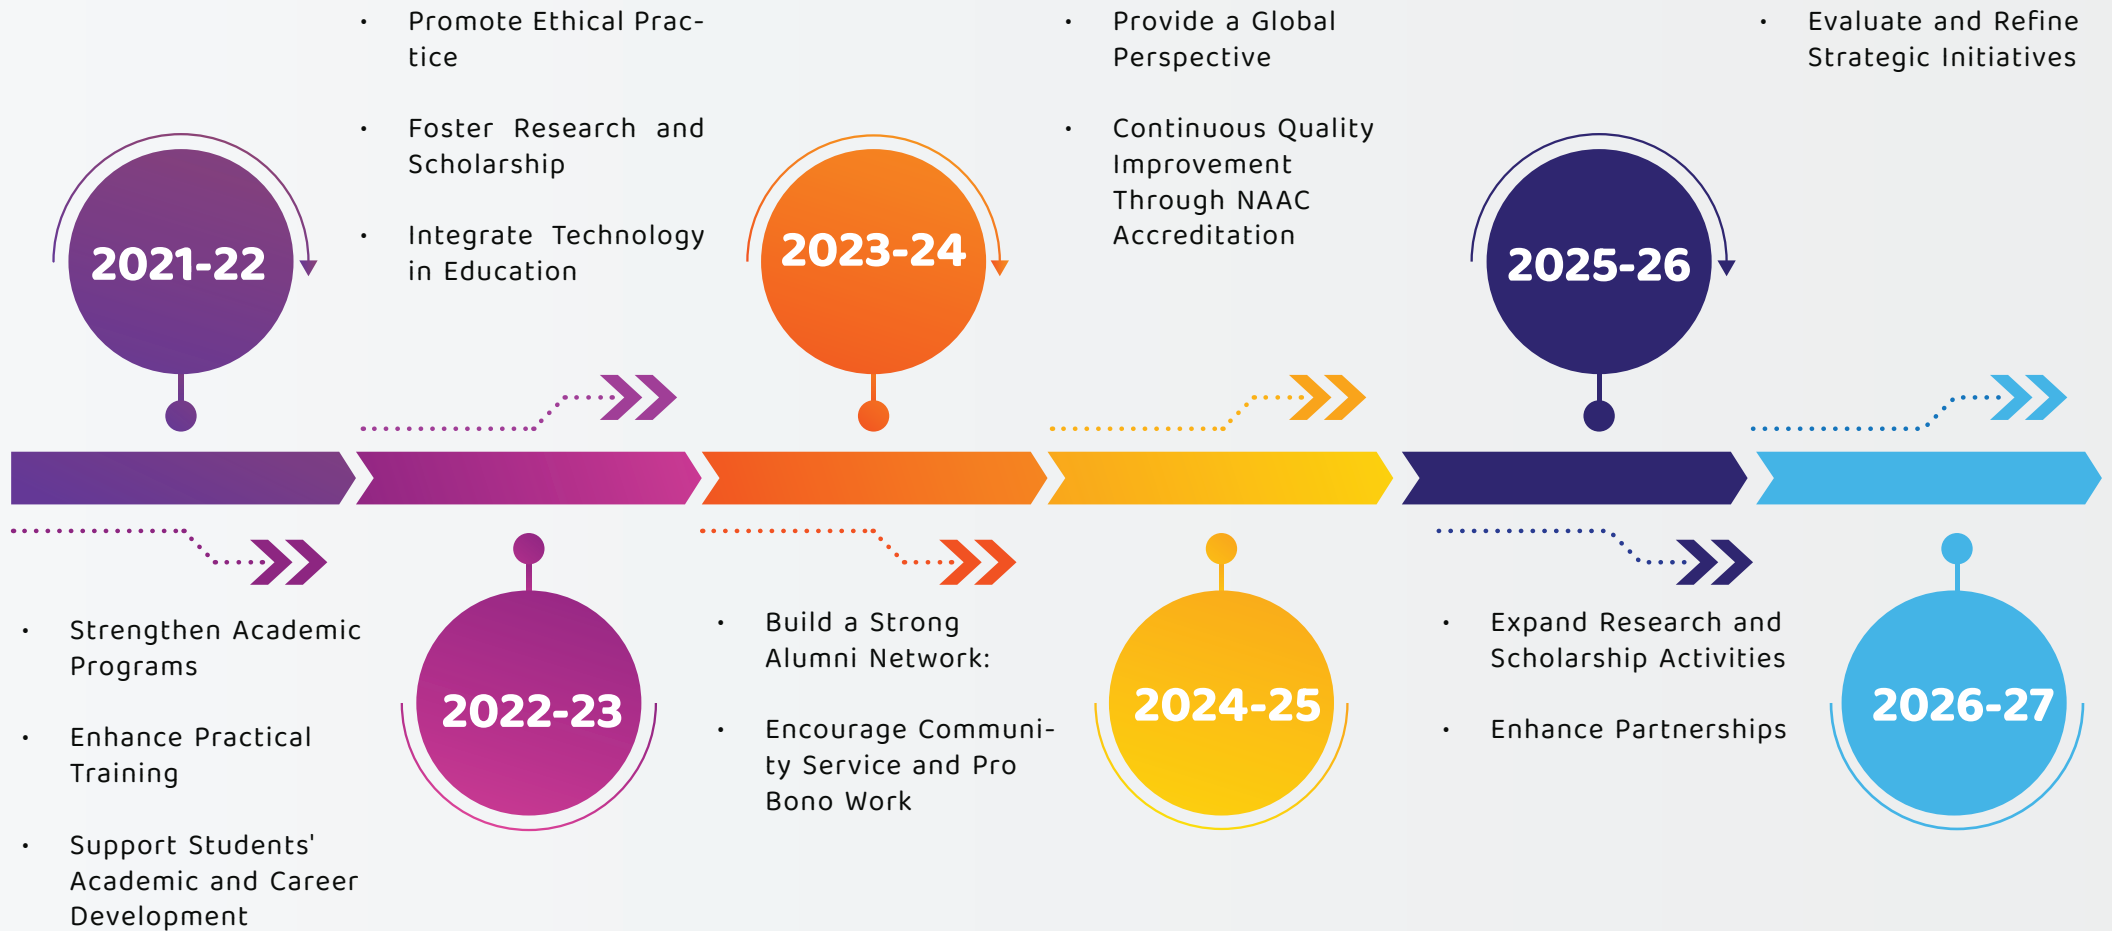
2021-22

- Strengthen Academic Programs
- Enhance Practical Training
- Support Students' Academic and Career Development

2022-23

- Promote Ethical Practice
- Foster Research and Scholarship
- Integrate Technology in Education

2023-24

- Build a Strong Alumni Network:
- Encourage Community Service and Pro Bono Work

2024-25

- Provide a Global Perspective
- Continuous Quality Improvement Through NAAC Accreditation

2025-26

- Expand Research and Scholarship Activities
- Enhance Partnerships

2026-27

- Evaluate and Refine Strategic Initiatives